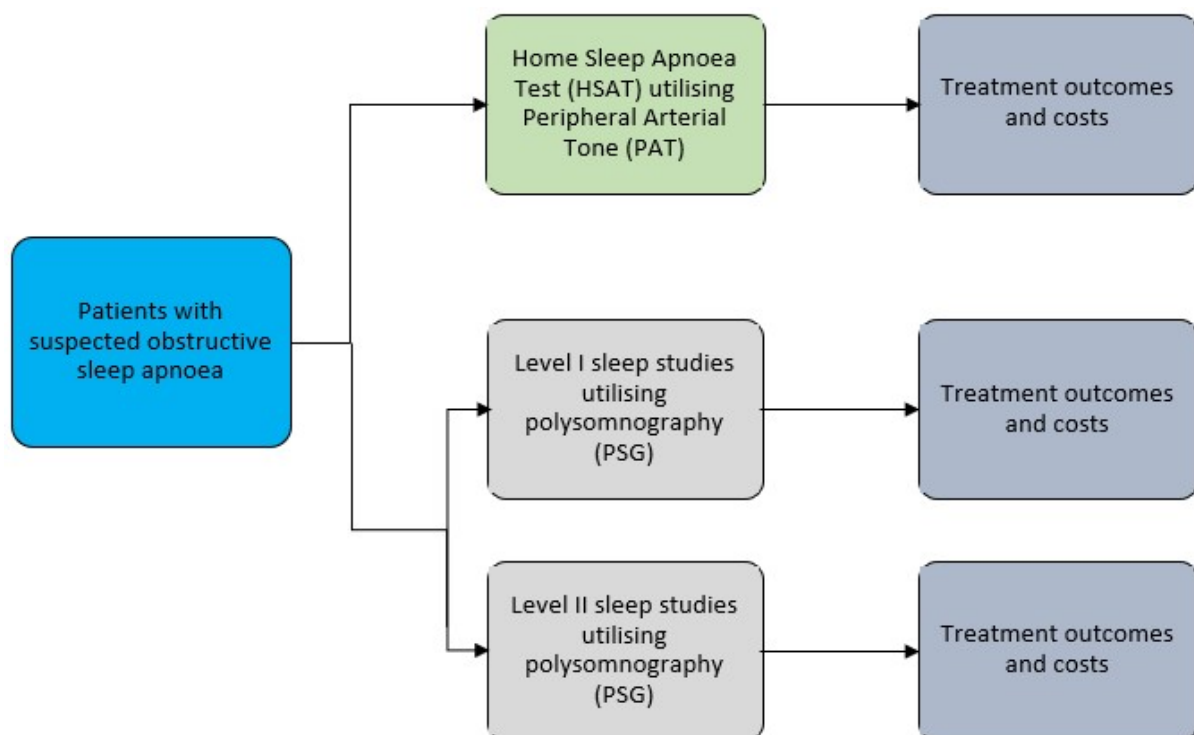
Patients with suspected obstructive sleep apnoea

Home Sleep Apnoea Test (HSAT) utilising Peripheral Arterial Tone (PAT)

Treatment outcomes and costs

Level I sleep studies utilising polysomnography (PSG)

Treatment outcomes and costs

Level II sleep studies utilising polysomnography (PSG)

Treatment outcomes and costs